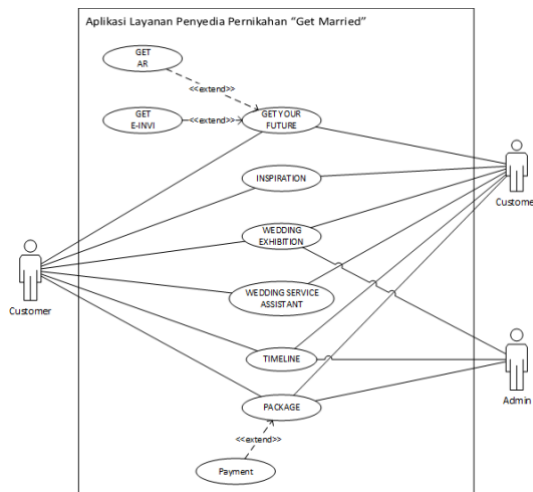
Aplikasi Layanan Penyedia Pernikahan "Get Married"

GET AR

<<extend>>

GET E-INVI

<<extend>>

GET YOUR FUTURE

INSPIRATION

WEDDING EXHIBITION

WEDDING SERVICE ASSISTANT

TIMELINE

PACKAGE

<<extend>>

Payment

Customer

Custome

Admin